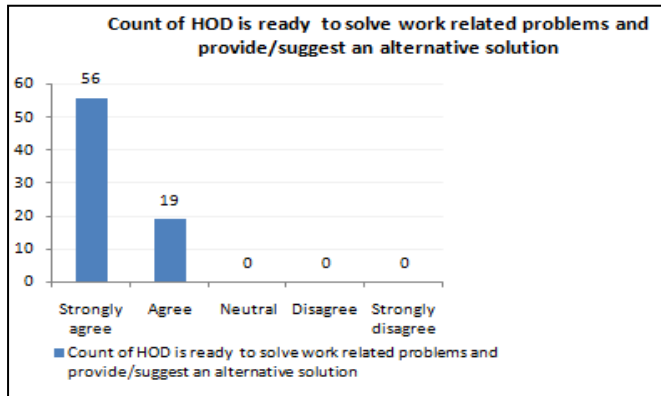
Count of HOD is ready to solve work related problems and provide/suggest an alternative solution

60
50
40
30
20
10
0

56
19
0
0
0

Strongly agree
Agree
Neutral
Disagree
Strongly disagree

Count of HOD is ready to solve work related problems and provide/suggest an alternative solution